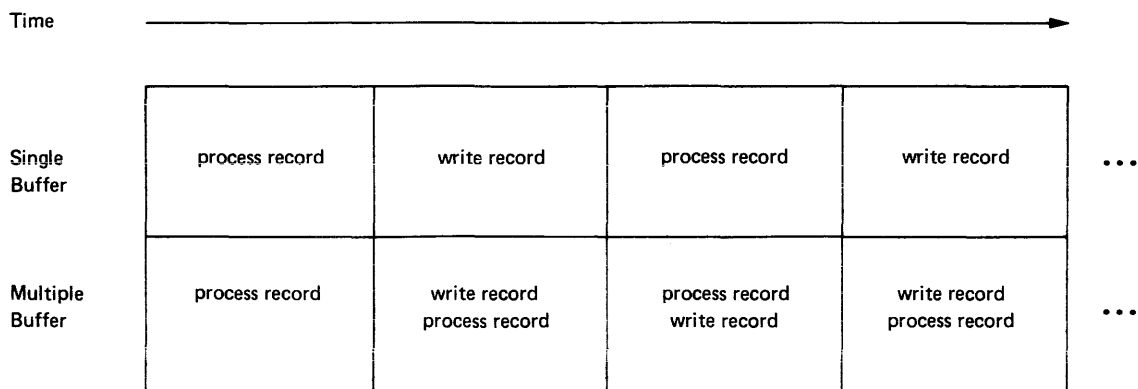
Time

| | | | | | |
|---|---|---|---|---|---|
| Single Buffer | process record | write record | process record | write record | ... |
| Multiple Buffer | process record | write record process record | process record write record | write record process record | ... |